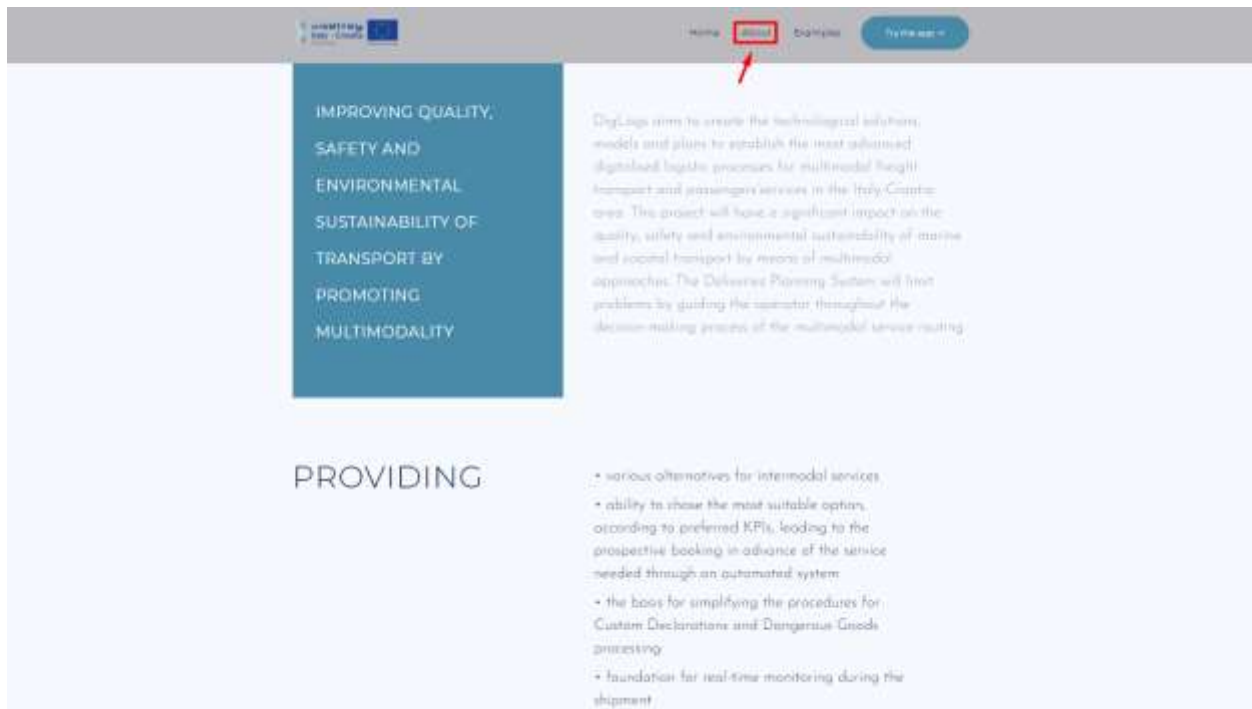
Home About Examples Try the app

IMPROVING QUALITY, SAFETY AND ENVIRONMENTAL SUSTAINABILITY OF TRANSPORT BY PROMOTING MULTIMODALITY

DigLogs aims to create the technological solutions, models and plans to establish the most advanced digitalised logistic processes for multimodal freight transport and passengers services in the Italy-Croatia area. This project will have a significant impact on the quality, safety and environmental sustainability of marine and coastal transport by means of multimodal approaches. The Deliveries Planning System will limit problems by guiding the operator throughout the decision making process of the multimodal service routing.

PROVIDING

• various alternatives for intermodal services

• ability to chose the most suitable option, according to preferred KPIs, leading to the prospective booking in advance of the service needed through an automated system

• the basis for simplifying the procedures for Custom Declarations and Dangerous Goods processing

• foundation for real-time monitoring during the shipment